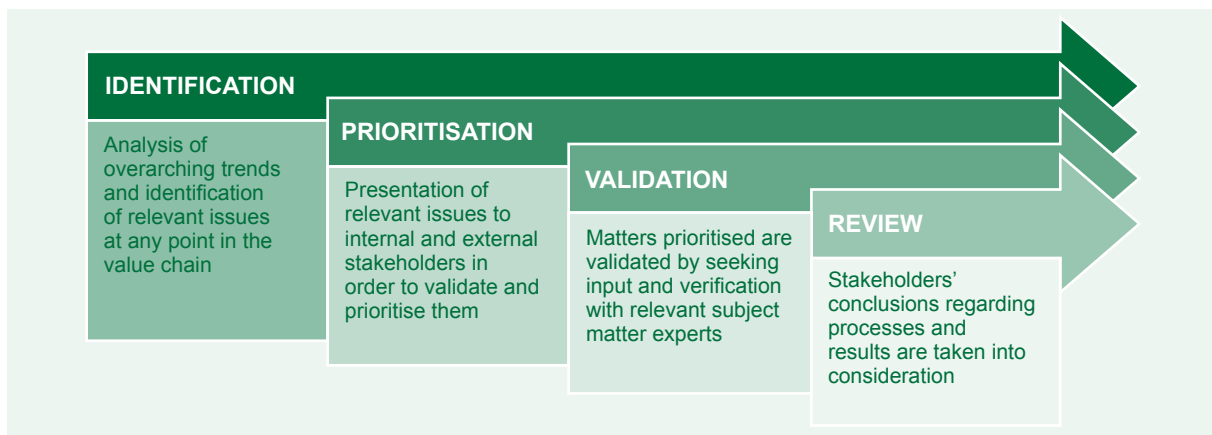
IDENTIFICATION

Analysis of overarching trends and identification of relevant issues at any point in the value chain

PRIORITISATION

Presentation of relevant issues to internal and external stakeholders in order to validate and prioritise them

VALIDATION

Matters prioritised are validated by seeking input and verification with relevant subject matter experts

REVIEW

Stakeholders' conclusions regarding processes and results are taken into consideration